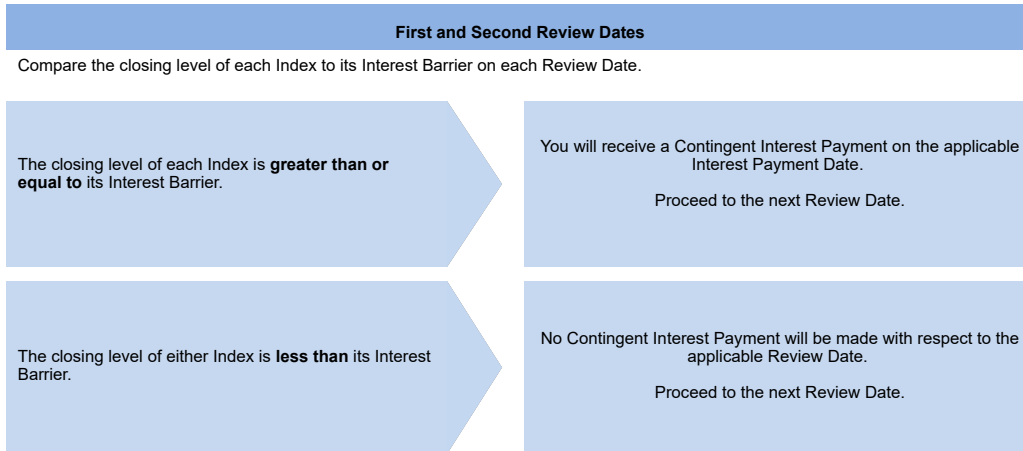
First and Second Review Dates

Compare the closing level of each Index to its Interest Barrier on each Review Date.

The closing level of each Index is greater than or equal to its Interest Barrier.

You will receive a Contingent Interest Payment on the applicable Interest Payment Date.

Proceed to the next Review Date.

The closing level of either Index is less than its Interest Barrier.

No Contingent Interest Payment will be made with respect to the applicable Review Date.

Proceed to the next Review Date.